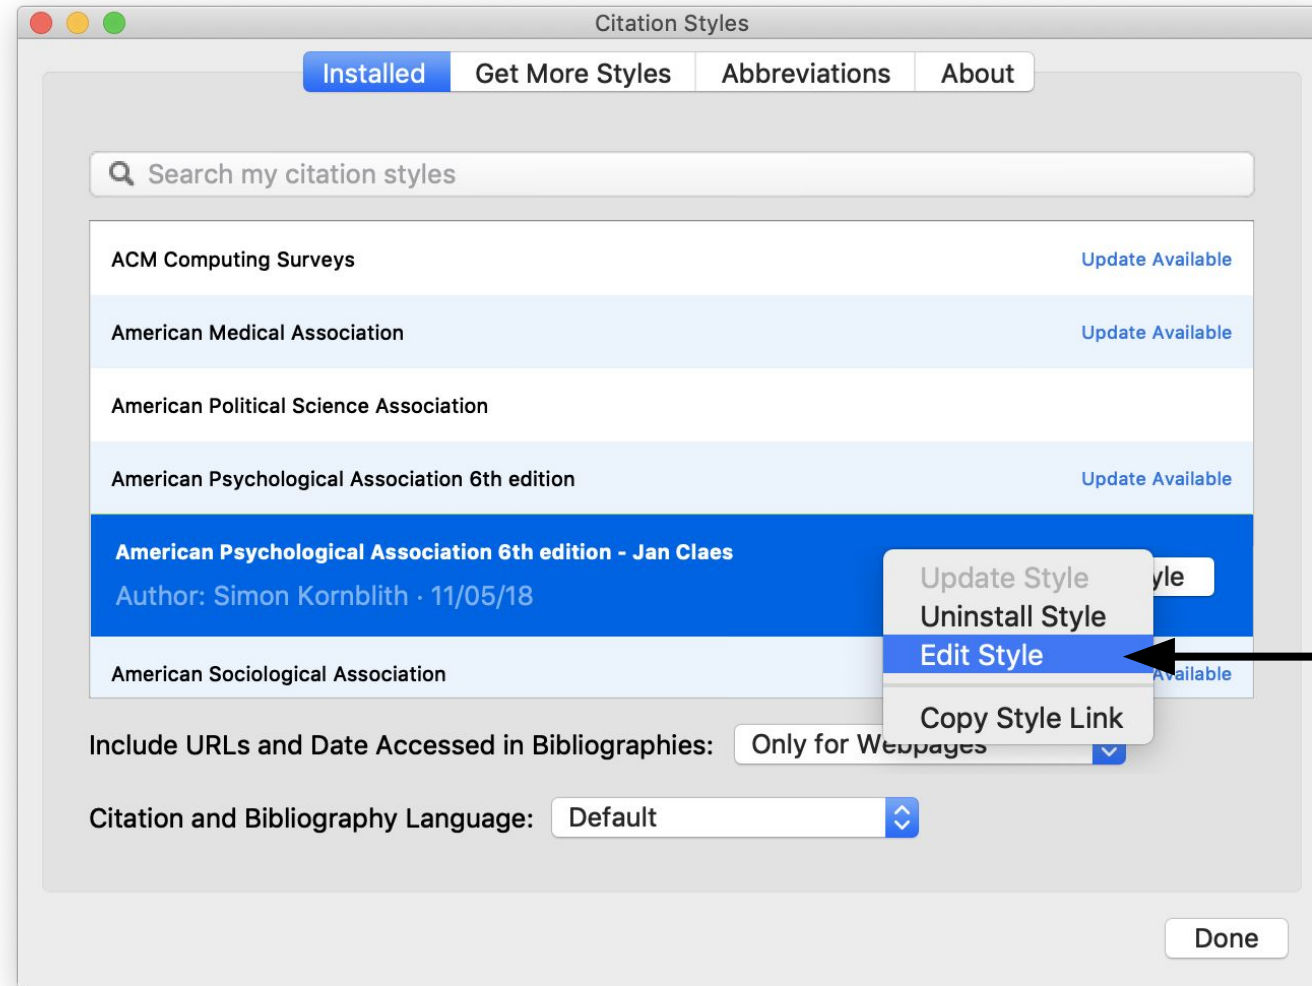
Citation Styles

Installed | Get More Styles | Abbreviations | About

Search my citation styles

ACM Computing Surveys Update Available

American Medical Association Update Available

American Political Science Association

American Psychological Association 6th edition Update Available

American Psychological Association 6th edition - Jan Claes

Author: Simon Kornblith · 11/05/18

yle

Update Style
Uninstall Style
Edit Style

Copy Style Link

American Sociological Association Available

Include URLs and Date Accessed in Bibliographies: Only for We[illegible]

Citation and Bibliography Language: Default

Done